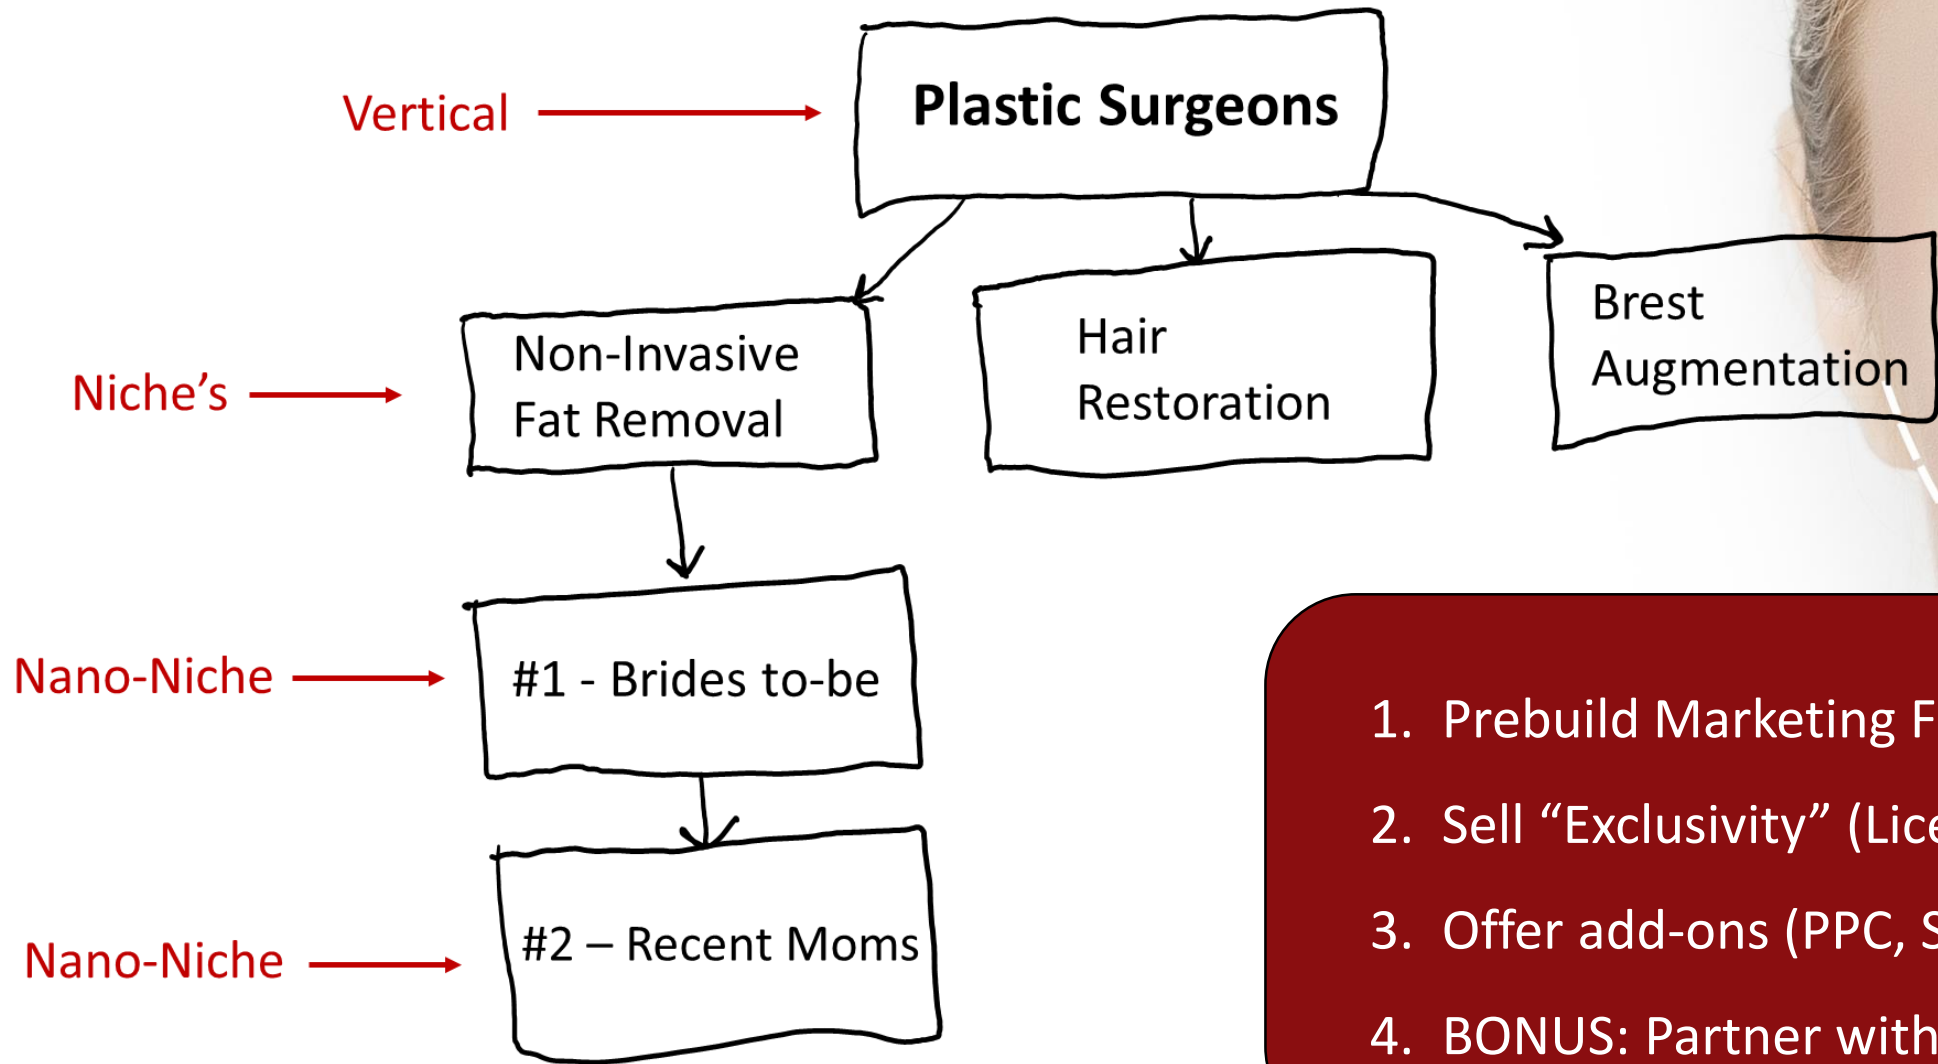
Vertical

Plastic Surgeons

Niche's

Non-Invasive Fat Removal

Hair Restoration

Brest Augmentation

Nano-Niche

#1 - Brides to-be

Nano-Niche

#2 – Recent Moms

1. Prebuild Marketing F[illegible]
2. Sell "Exclusivity" (Lic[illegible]
3. Offer add-ons (PPC, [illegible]
4. BONUS: Partner with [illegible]